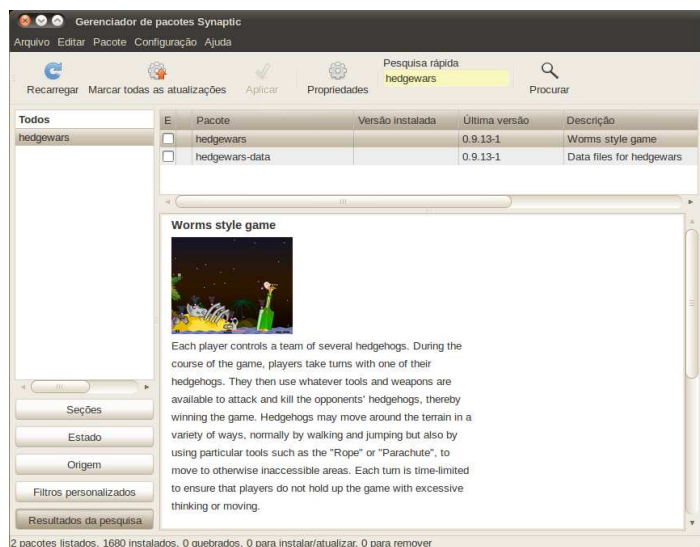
Gerenciador de pacotes Synaptic

Arquivo Editar Pacote Configuração Ajuda

Recarregar Marcar todas as atualizações Aplicar Propriedades Pesquisa rápida hedgewars Procurar

Todos

hedgewars

| E | Pacote | Versão instalada | Última versão | Descrição |
|---|---|---|---|---|
| | hedgewars | | 0.9.13-1 | Worms style game |
| | hedgewars-data | | 0.9.13-1 | Data files for hedgewars |

Worms style game

Each player controls a team of several hedgehogs. During the course of the game, players take turns with one of their hedgehogs. They then use whatever tools and weapons are available to attack and kill the opponents' hedgehogs, thereby winning the game. Hedgehogs may move around the terrain in a variety of ways, normally by walking and jumping but also by using particular tools such as the "Rope" or "Parachute", to move to otherwise inaccessible areas. Each turn is time-limited to ensure that players do not hold up the game with excessive thinking or moving.

Seções

Estado

Origem

Filtros personalizados

Resultados da pesquisa

2 pacotes listados, 1680 instalados, 0 quebrados. 0 para instalar/atualizar, 0 para remover